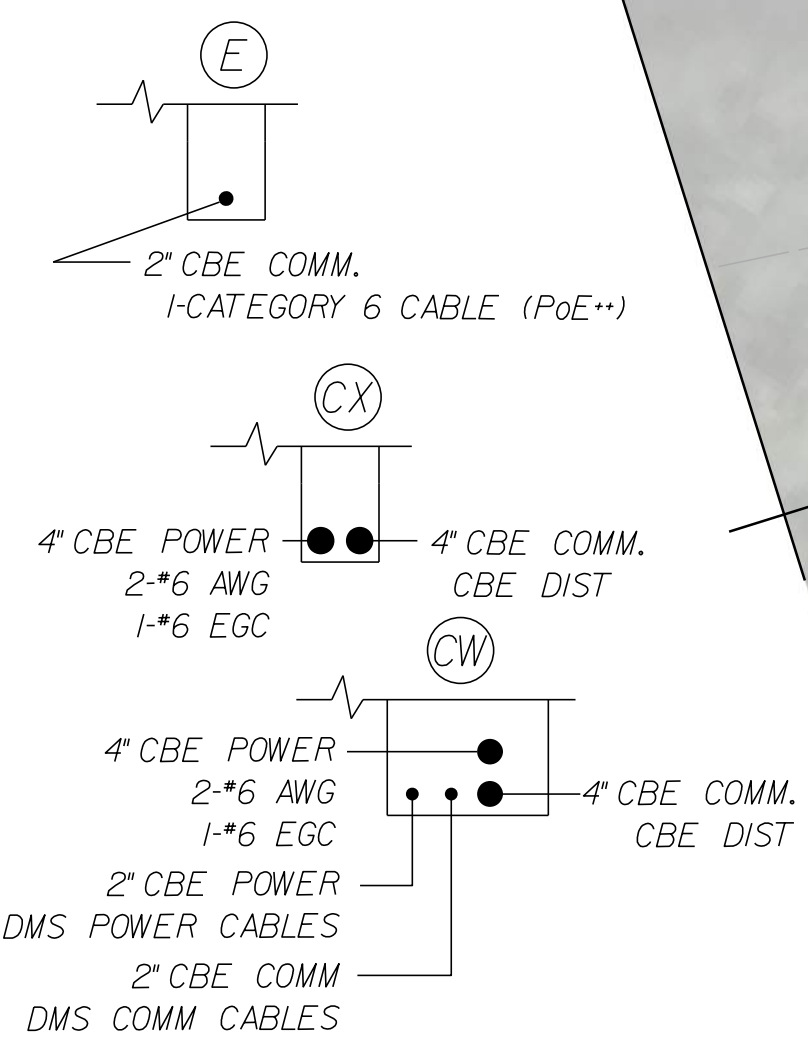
E

2" CBE COMM.
1-CATEGORY 6 CABLE (PoE++)

CX

4" CBE POWER
2-#6 AWG
1-#6 EGC

4" CBE COMM.
CBE DIST

CW

4" CBE POWER
2-#6 AWG
1-#6 EGC

4" CBE COMM.
CBE DIST

2" CBE POWER
DMS POWER CABLES

2" CBE COMM
DMS COMM CABLES